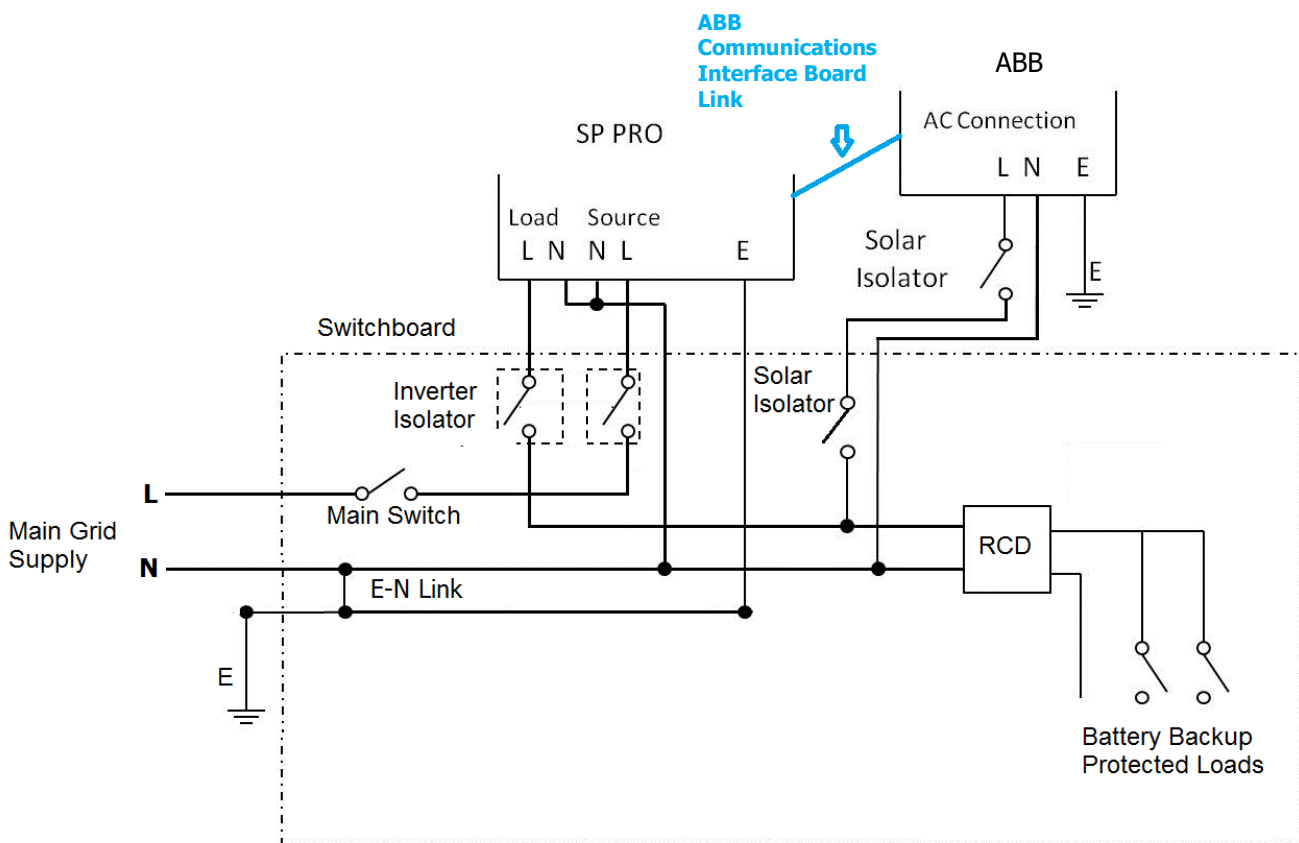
ABB Communications Interface Board Link

ABB

AC Connection

L N E

SP PRO

Load Source

L N N L E

Solar Isolator

E

Switchboard

Inverter Isolator

Solar Isolator

L

Main Switch

Main Grid Supply

N

RCD

E-N Link

E

Battery Backup Protected Loads